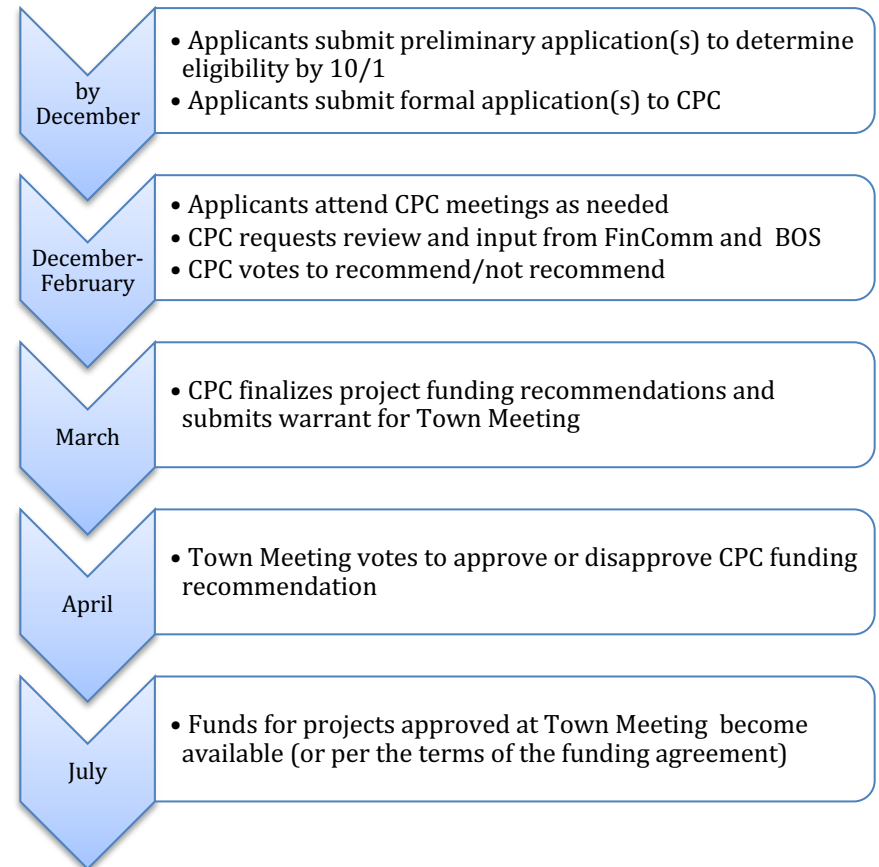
by December

• Applicants submit preliminary application(s) to determine eligibility by 10/1
• Applicants submit formal application(s) to CPC

December-February

• Applicants attend CPC meetings as needed
• CPC requests review and input from FinComm and BOS
• CPC votes to recommend/not recommend

March

• CPC finalizes project funding recommendations and submits warrant for Town Meeting

April

• Town Meeting votes to approve or disapprove CPC funding recommendation

July

• Funds for projects approved at Town Meeting become available (or per the terms of the funding agreement)